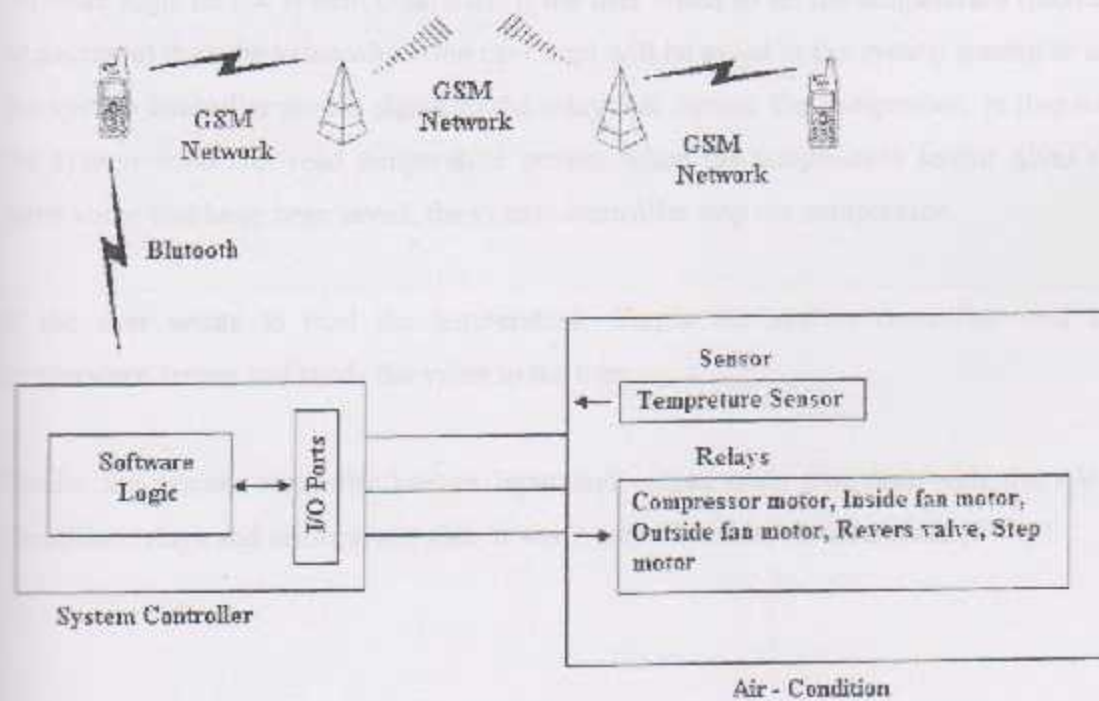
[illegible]

GSM Network

GSM Network

GSM Network

Blutooth

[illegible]

Sensor

Tempreture Sensor

Relays

Software Logic

I/O Ports

Compressor motor, Inside fan motor, Outside fan motor, Revers valve, Step motor

System Controller

Air - Condition